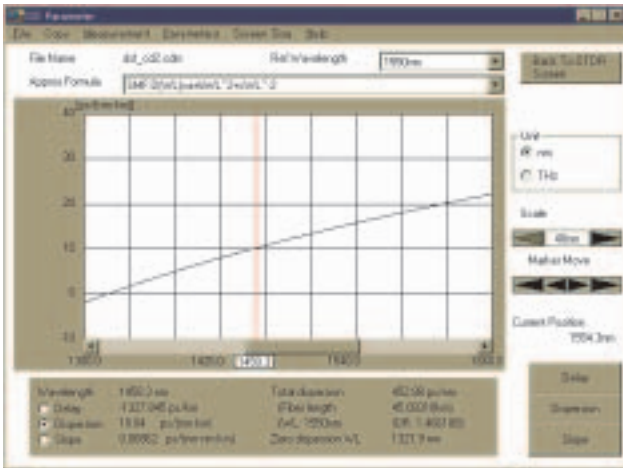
CD Parameter

File Copy Measurement Parameter Screen Size Help

File Name dst_cd2.cdm

Ref.Wavelength 1550nm

Approx.Formula SMF(3)(t(L)=a+b(L^2+c/(L^2)

Back To OTDR Screen

[ps/(nm·km)]

40

30

20

10

0

-10

1300.0

1425.0

1450.1

1550.0

1600.0

Unit

nm

THz

Scale

40nm

Marker Move

Cursor Position

1504.3nm

Wavelength 1450.0 nm

Delay 1327.045 ps/km

Dispersion 13.84 ps/nm/km

Slope 0.05862 ps/(nm·nm·km)

Total dispersion 462.06 ps/nm

Fiber length 45.0028 (km)

ZvL 1550nm

Zero dispersion WL 1321.9 nm

Delay

Dispersion

Slope